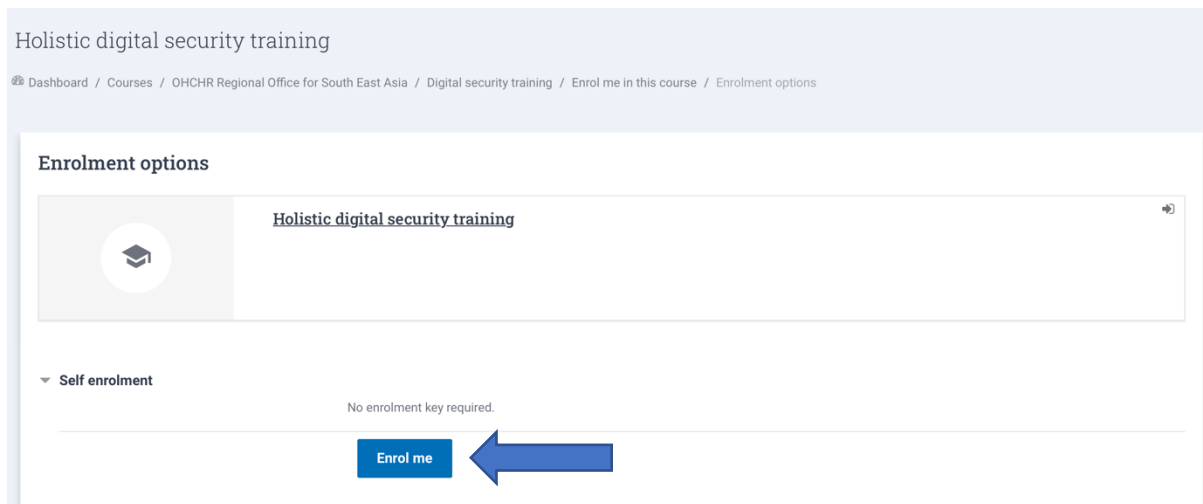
Holistic digital security training

Dashboard / Courses / OHCHR Regional Office for South East Asia / Digital security training / Enrol me in this course / Enrolment options

Enrolment options

Holistic digital security training

Self enrolment

No enrolment key required.

Enrol me